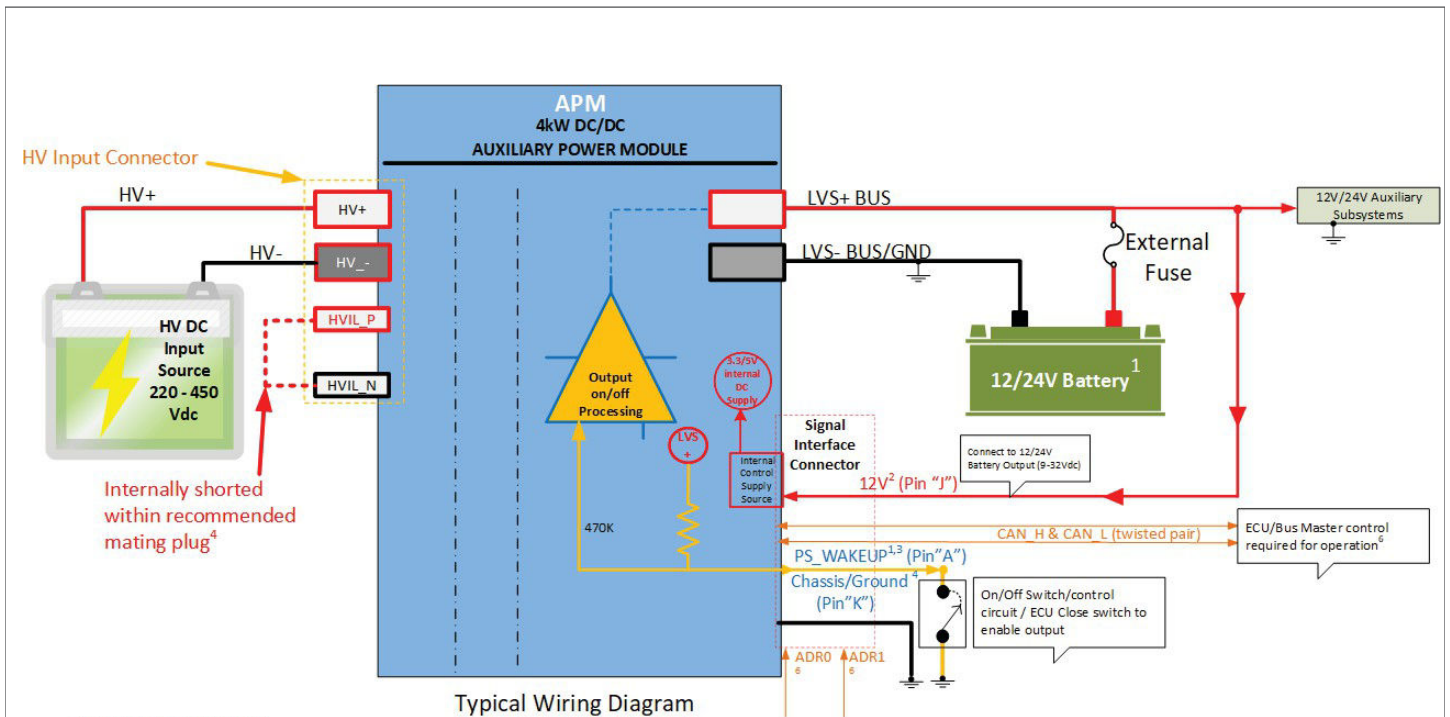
APM
4kW DC/DC
AUXILIARY POWER MODULE

HV Input Connector

HV+

HV-

HV+

HV_-

HVIL_P

HVIL_N

HV DC Input Source 220 - 450 Vdc

Internally shorted within recommended mating plug$^4$

LVS+ BUS

LVS- BUS/GND

External Fuse

12V/24V Auxiliary Subsystems

12/24V Battery$^1$

Output on/off Processing

3.3/5V internal DC Supply

LVS +

Internal Control Supply Source

Signal Interface Connector

Connect to 12/24V Battery Output (9-32Vdc)

12V$^2$ (Pin "J")

470K

CAN_H & CAN_L (twisted pair)

ECU/Bus Master control required for operation$^6$

PS_WAKEUP$^{1,3}$ (Pin"A")

Chassis/Ground $^4$ (Pin"K")

On/Off Switch/control circuit / ECU Close switch to enable output

ADR0 $^6$

ADR1 $^6$

Typical Wiring Diagram